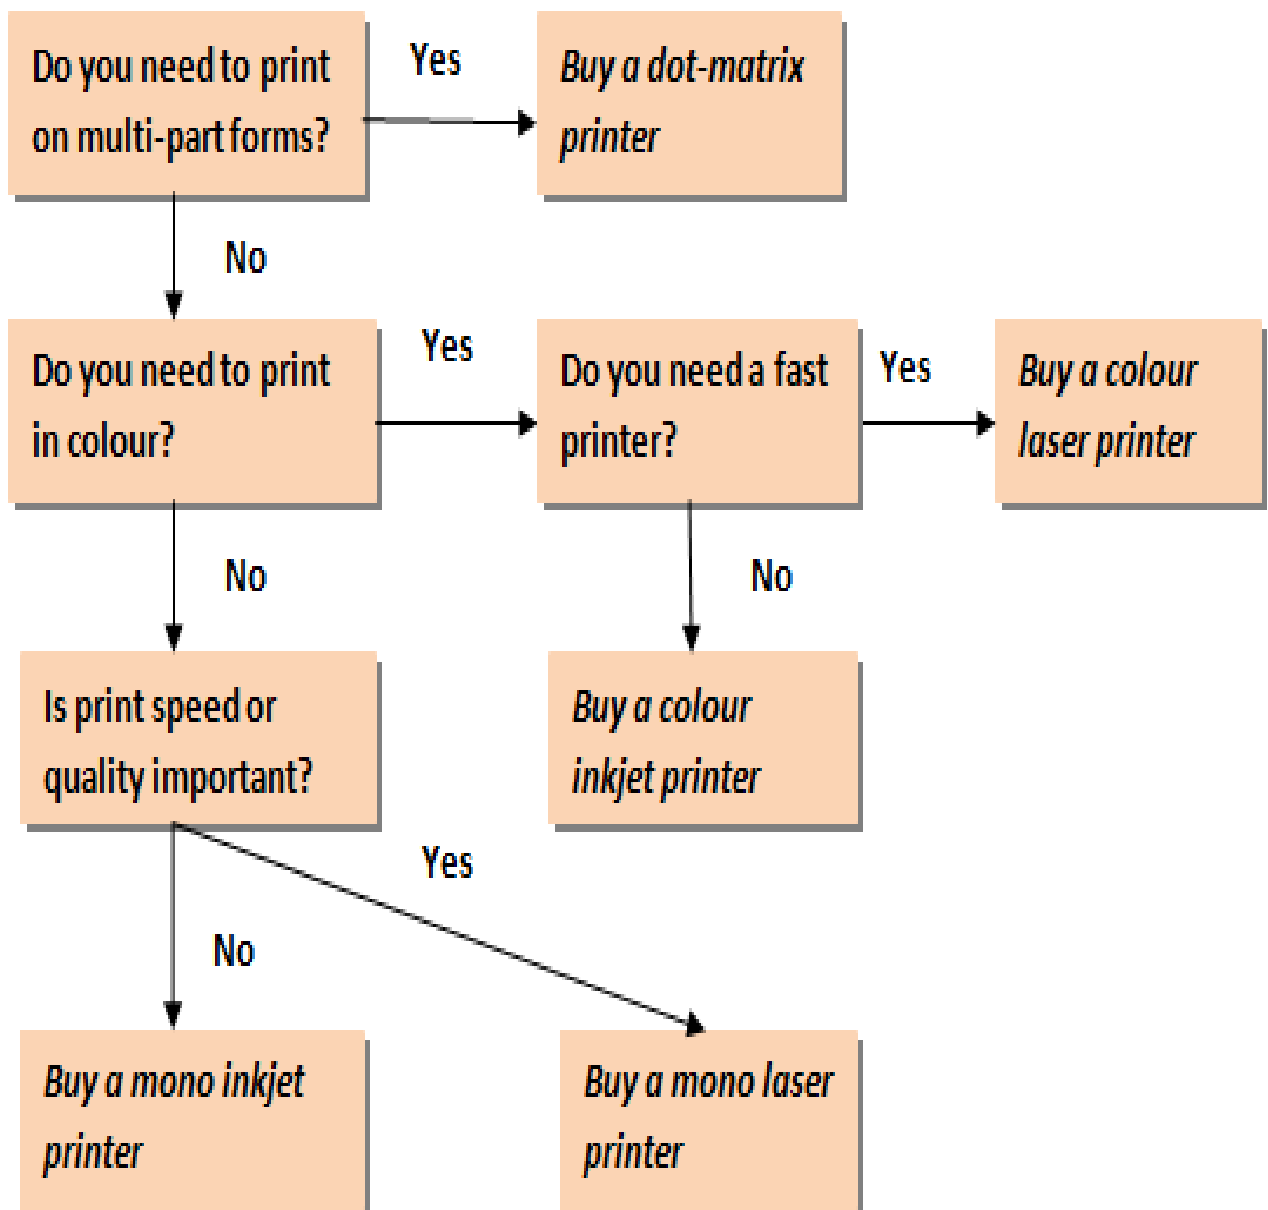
Do you need to print on multi-part forms?

Yes

Buy a dot-matrix printer

No

Do you need to print in colour?

Yes

Do you need a fast printer?

Yes

Buy a colour laser printer

No

No

Is print speed or quality important?

Buy a colour inkjet printer

Yes

No

Buy a mono inkjet printer

Buy a mono laser printer